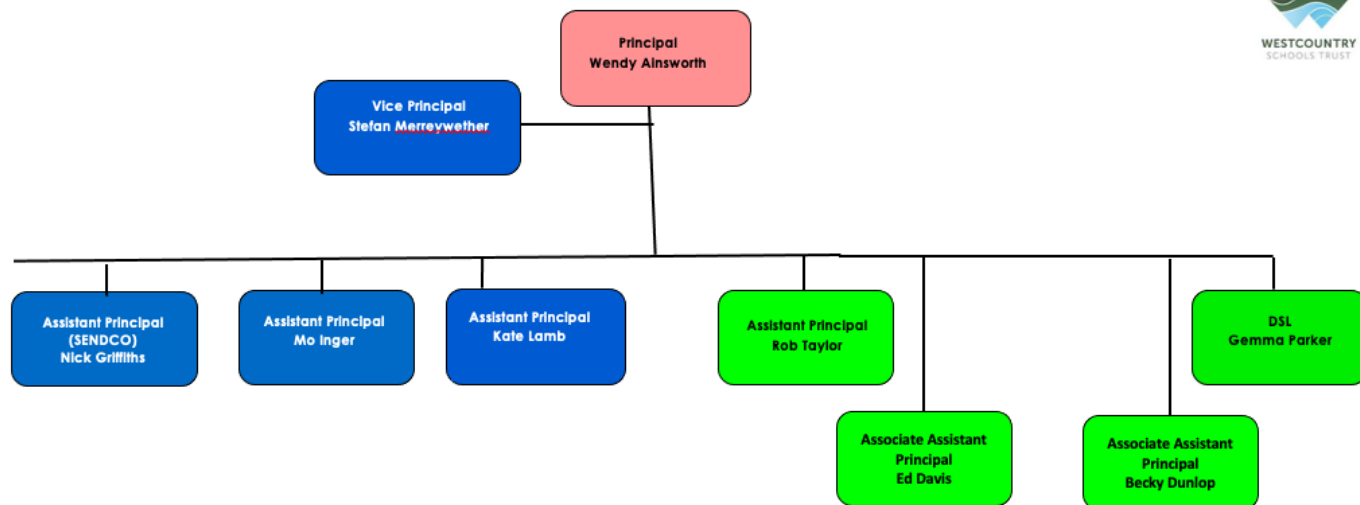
WESTCOUNTRY
SCHOOLS TRUST

Principal
Wendy Ainsworth

Vice Principal
Stefan Merreywether

Assistant Principal
(SENDCO)
Nick Griffiths

Assistant Principal
Mo Inger

Assistant Principal
Kate Lamb

Assistant Principal
Rob Taylor

DSL
Gemma Parker

Associate Assistant Principal
Ed Davis

Associate Assistant Principal
Becky Dunlop